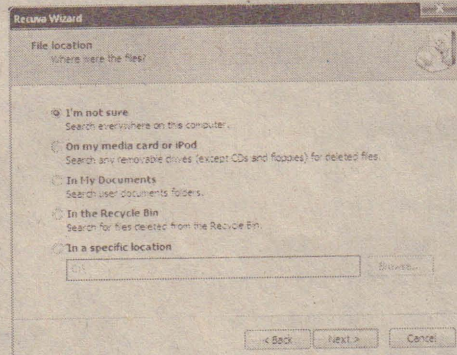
Recuva Wizard

File location
Where were the files?

I'm not sure
Search everywhere on this computer.

On my media card or iPod
Search any removable drives (except CDs and floppies) for deleted files.

In My Documents
Search user documents folders.

In the Recycle Bin
Search for files deleted from the Recycle Bin.

In a specific location
C:\

Browse...

< Back
Next >
Cancel